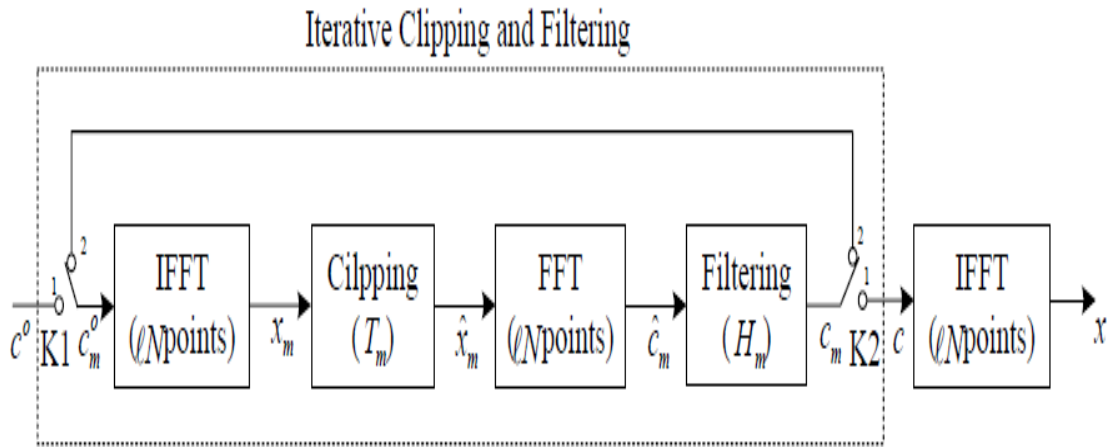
Iterative Clipping and Filtering

1
2
$c^o$
K1
$c_m^o$

IFFT
($\ell N$points)

$x_m$

Cilpping
($T_m$)

$\hat{x}_m$

FFT
($\ell N$points)

$\hat{c}_m$

Filtering
($H_m$)

$c_m$
K2
2
1
$c$

IFFT
($\ell N$points)

$x$